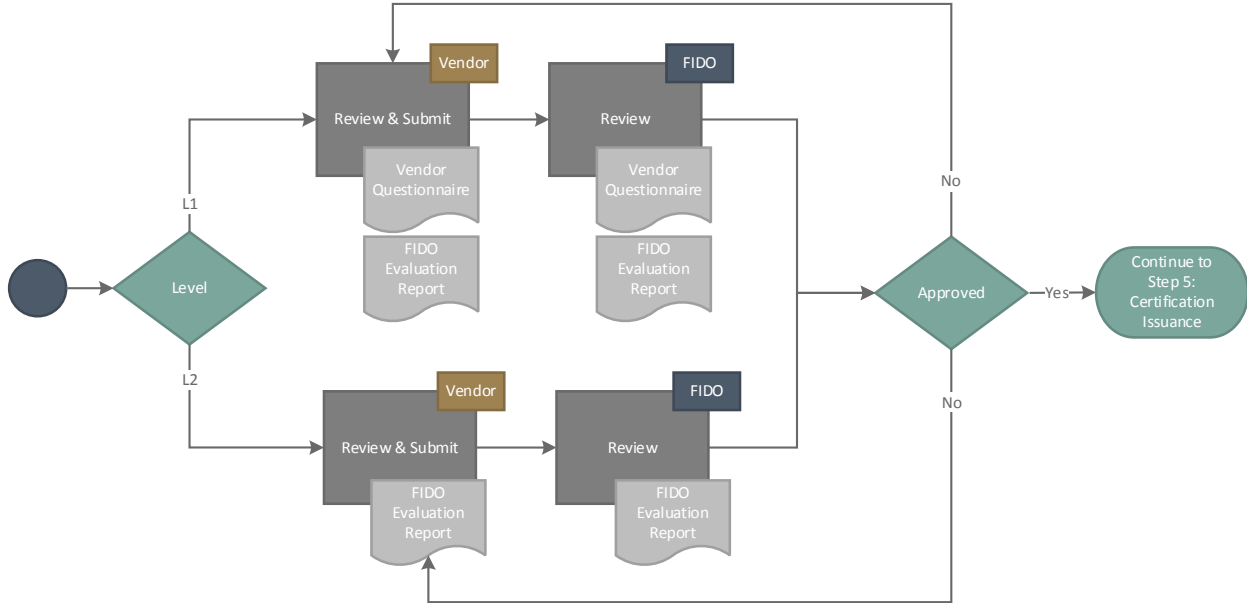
Vendor

Review & Submit

Vendor Questionnaire

FIDO Evaluation Report

FIDO

Review

Vendor Questionnaire

FIDO Evaluation Report

L1

Level

L2

Vendor

Review & Submit

FIDO Evaluation Report

FIDO

Review

FIDO Evaluation Report

No

Approved

Yes

No

Continue to Step 5: Certification Issuance